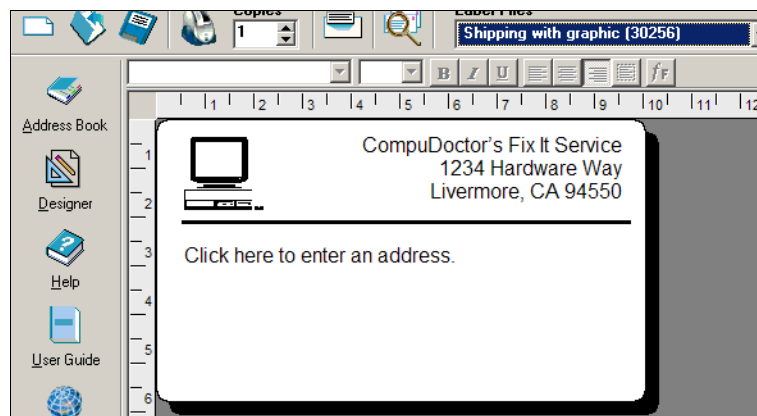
Copies
1
Label Files
Shipping with graphic (30256)
B I U
fF
1 2 3 4 5 6 7 8 9 10 11 12
Address Book
Designer
Help
User Guide
1
2
3
4
5
6
CompuDoctor's Fix It Service
1234 Hardware Way
Livermore, CA 94550
Click here to enter an address.